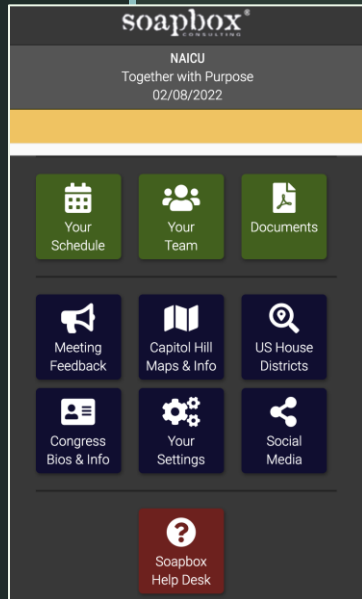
soapbox®
CONSULTING

NAICU
Together with Purpose
02/08/2022

Your Schedule

Your Team

Documents

Meeting Feedback

Capitol Hill Maps & Info

US House Districts

Congress Bios & Info

Your Settings

Social Media

Soapbox Help Desk